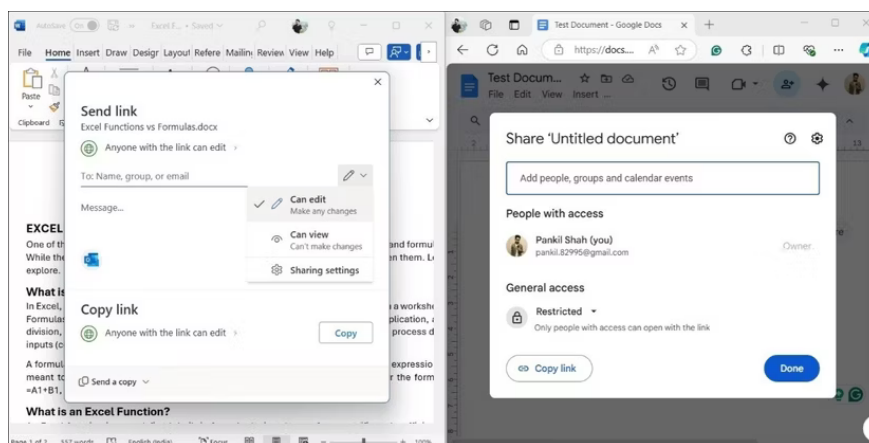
AutoSave Off Excel F... • Saved

File Home Insert Draw Design Layout References Mailings Review View Help

Paste

Clipboard

Send link
Excel Functions vs Formulas.docx

Anyone with the link can edit

To: Name, group, or email

Message...

Can edit
Make any changes

Can view
Can't make changes

Sharing settings

Copy link

Anyone with the link can edit

Copy

Send a copy

EXCEL
One of th and formul While the hen them. Le explore.

What is
In Excel, a workshe Formulas plication, division, process d inputs (c

A formul expressio meant to r the form =A1+B1.

What is an Excel Function?

Page 1 of 3 557 words English (India) Focus

Test Document - Google Docs

https://docs....

Test Docum...
File Edit View Insert ...

Share 'Untitled document'

Add people, groups and calendar events

People with access

Pankil Shah (you)
pankil.82995@gmail.com
Owner

General access

Restricted
Only people with access can open with the link

Copy link

Done